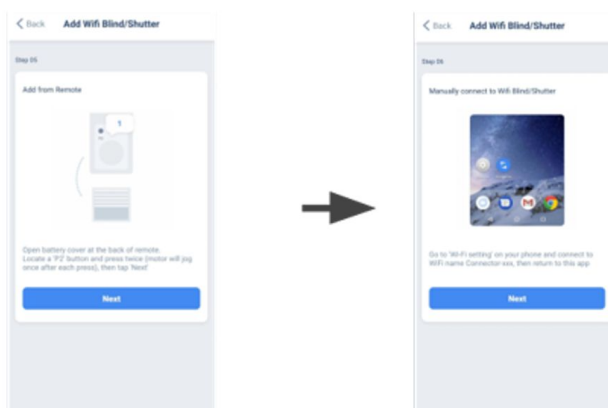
< Back Add Wifi Blind/Shutter

Step 05

Add from Remote

1

Open battery cover at the back of remote. Locate a 'P2' button and press twice (motor will jog once after each press), then tap 'Next'

Next

< Back Add Wifi Blind/Shutter

Step 06

Manually connect to Wifi Blind/Shutter

Go to 'Wi-Fi setting' on your phone and connect to WiFi name Connector-xxx, then return to this app

Next